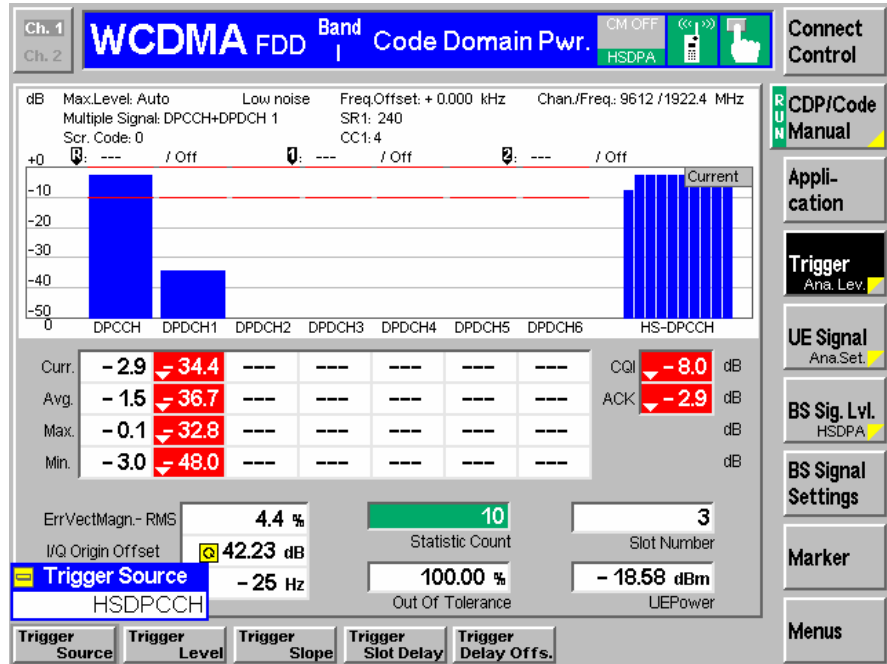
Ch. 1
Ch. 2

WCDMA FDD Band I Code Domain Pwr.

CM OFF
HSDPA

Connect Control

dB Max.Level: Auto Low noise Freq.Offset: + 0.000 kHz Chan./Freq.: 9612 / 1922.4 MHz
Multiple Signal: DPCCH+DPDCH 1 SR1: 240
Scr. Code: 0 CC1: 4

+0 ---  / Off  --- / Off  --- / Off

Current

-10
-20
-30
-40
-50
0

DPCCH DPDCH1 DPDCH2 DPDCH3 DPDCH4 DPDCH5 DPDCH6 HS-DPCCH

RUN CDP/Code Manual

Application

Trigger
Ana. Lev.

UE Signal
Ana.Set.

BS Sig. Lvl.
HSDPA

BS Signal Settings

Marker

Menus

| | | | | | | | | | | |
|---|---|---|---|---|---|---|---|---|---|---|
| Curr. | – 2.9 | – 34.4 | --- | --- | --- | --- | --- | CQI | – 8.0 | dB |
| Avg. | – 1.5 | – 36.7 | --- | --- | --- | --- | --- | ACK | – 2.9 | dB |
| Max. | – 0.1 | – 32.8 | --- | --- | --- | --- | --- | | | dB |
| Min. | – 3.0 | – 48.0 | --- | --- | --- | --- | --- | | | dB |

ErrVectMagn.- RMS 4.4 %
I/Q Origin Offset 42.23 dB
– 25 Hz

10
Statistic Count

3
Slot Number

100.00 %
Out Of Tolerance

– 18.58 dBm
UEPower

Trigger Source
HSDPCCH

Trigger Source | Trigger Level | Trigger Slope | Trigger Slot Delay | Trigger Delay Offs.